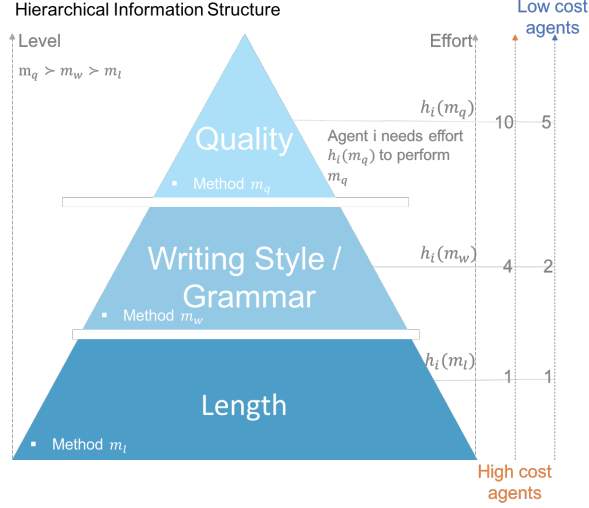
Hierarchical Information Structure

Level

$m_q \succ m_w \succ m_l$

Effort

Low cost agents

Quality

Method $m_q$

$h_i(m_q)$

Agent i needs effort $h_i(m_q)$ to perform $m_q$

10 5

Writing Style / Grammar

Method $m_w$

$h_i(m_w)$

4 2

Length

Method $m_l$

$h_i(m_l)$

1 1

High cost agents